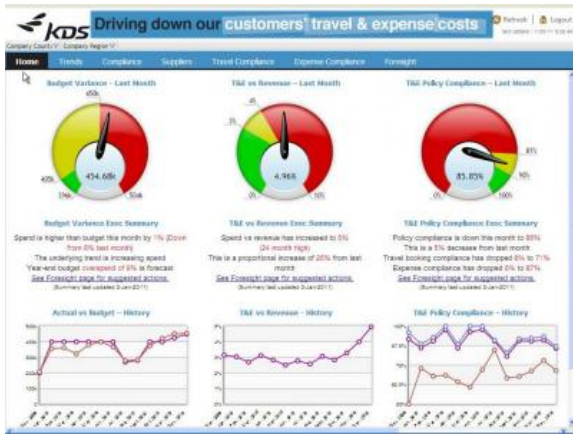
KDS Driving down our customers' travel & expense costs

Refresh | Logout

Company Country | Company Region

Home | Trends | Compliance | Suppliers | Travel Compliance | Expense Compliance | Foresight

Budget Variance – Last Month

450k

400k

350k

500k

454.68k

T&E vs Revenue – Last Month

3%

5%

0%

10%

4.96%

T&E Policy Compliance – Last Month

81%

90%

0%

100%

85.85%

Budget Variance Exec Summary

Spend is higher than budget this month by 1% (Down from 6% last month)

The underlying trend is increasing spend

Year-end budget overspend of 6% is forecast

See Foresight page for suggested actions.

(Summary last updated 3-Jan-2011)

T&E vs Revenue Exec Summary

Spend vs revenue has increased to 5%

(24 month high)

This is a proportional increase of 26% from last month

See Foresight page for suggested actions.

(Summary last updated 3-Jan-2011)

T&E Policy Compliance Exec Summary

Policy compliance is down this month to 85%

This is a 5% decrease from last month

Travel booking compliance has dropped 8% to 71%

Expense compliance has dropped 8% to 87%

See Foresight page for suggested actions.

(Summary last updated 3-Jan-2011)

Actual vs Budget – History

T&E vs Revenue – History

T&E Policy Compliance – History

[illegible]